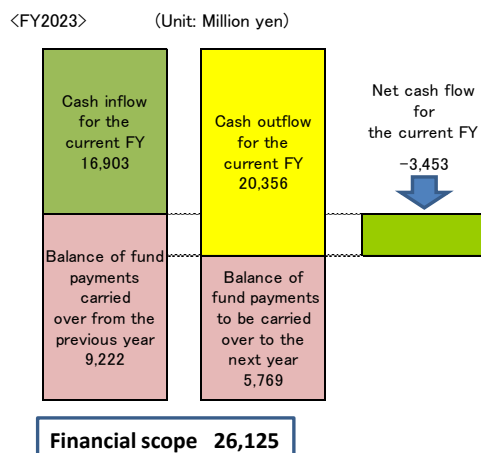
<FY2023>

(Unit: Million yen)

Cash inflow for the current FY 16,903

Cash outflow for the current FY 20,356

Net cash flow for the current FY −3,453

Balance of fund payments carried over from the previous year 9,222

Balance of fund payments to be carried over to the next year 5,769

Financial scope 26,125